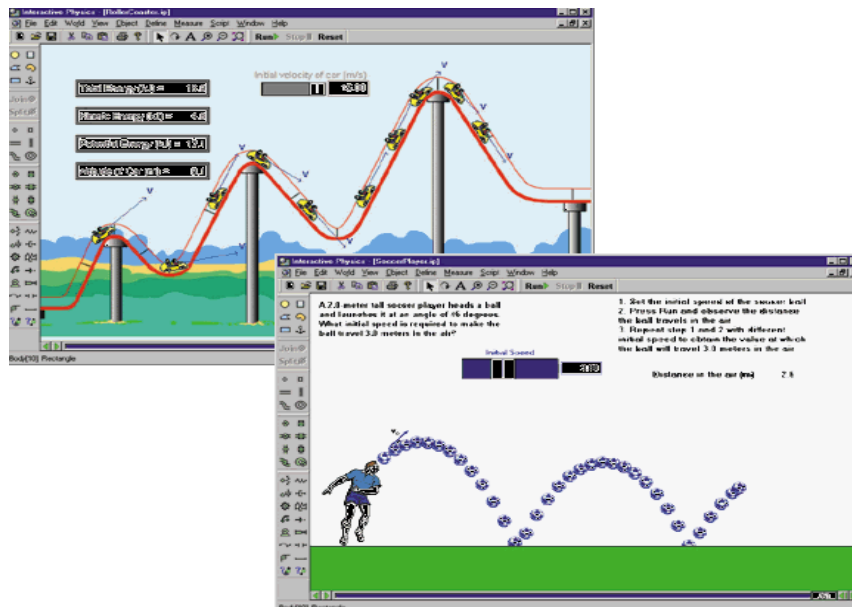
Interactive Physics - [RollerCoaster.ip]
File Edit World View Object Define Measure Script Window Help
Run Stop Reset
Initial velocity of car (m/s)
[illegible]
Total Energy (kJ) = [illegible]
Kinetic Energy (kJ) = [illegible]
Potential Energy (kJ) = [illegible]
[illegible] = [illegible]
v
v
v
v
v
v
Join
Split
Body[10] Rectangle

Interactive Physics - [SoccerPlayer.ip]
File Edit World View Object Define Measure Script Window Help
Run Stop Reset
Join
Split
A 2.0 meter tall soccer player heads a ball and launches it at an angle of 45 degrees. What initial speed is required to make the ball travel 3.0 meters in the air?
1. Set the initial speed of the soccer ball
2. Press Run and observe the distance the ball travels in the air
3. Repeat step 1 and 2 with different initial speed to obtain the value at which the ball will travel 3.0 meters in the air
Initial Speed
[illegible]
Distance in the air (m) 2.5
Body[10] Rectangle